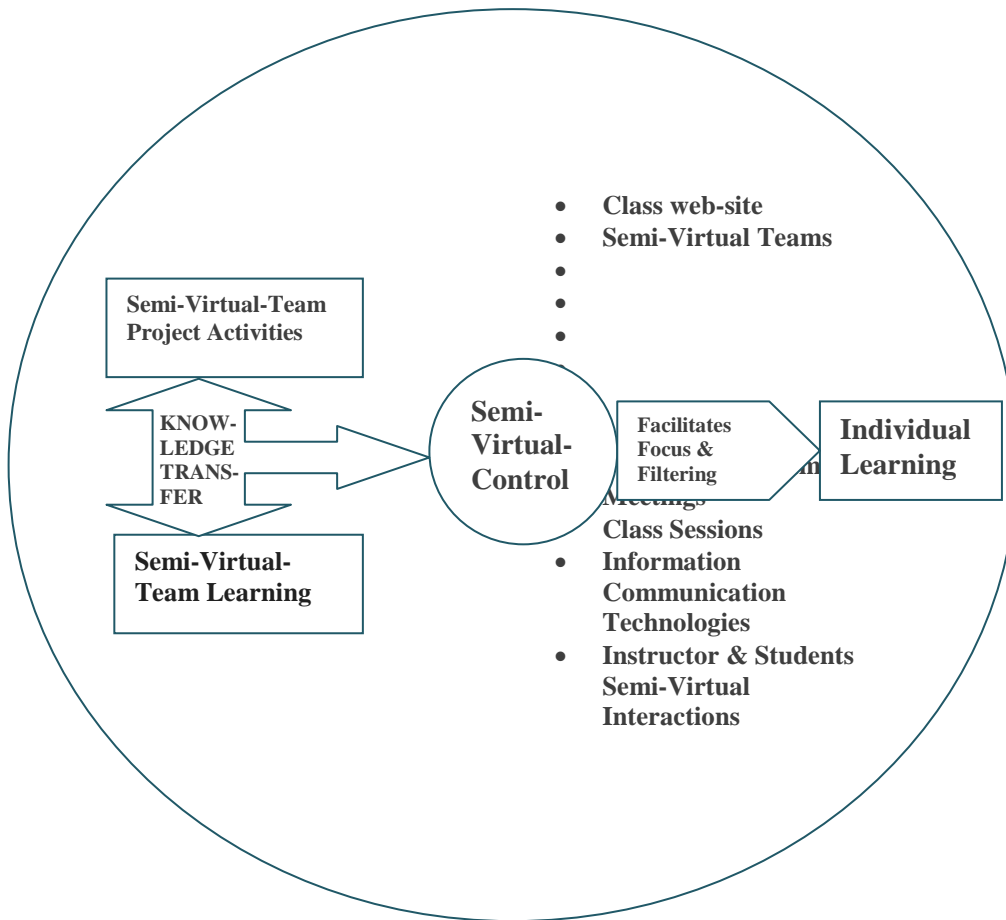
Class web-site
Semi-Virtual Teams
•
•
•

Semi-Virtual-Team Project Activities

KNOWLEDGE TRANSFER

Semi-Virtual-Team Learning

Semi-Virtual-Control

Facilitates Focus & Filtering

Individual Learning

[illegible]m
Meetings
Class Sessions
Information Communication Technologies
Instructor & Students Semi-Virtual Interactions